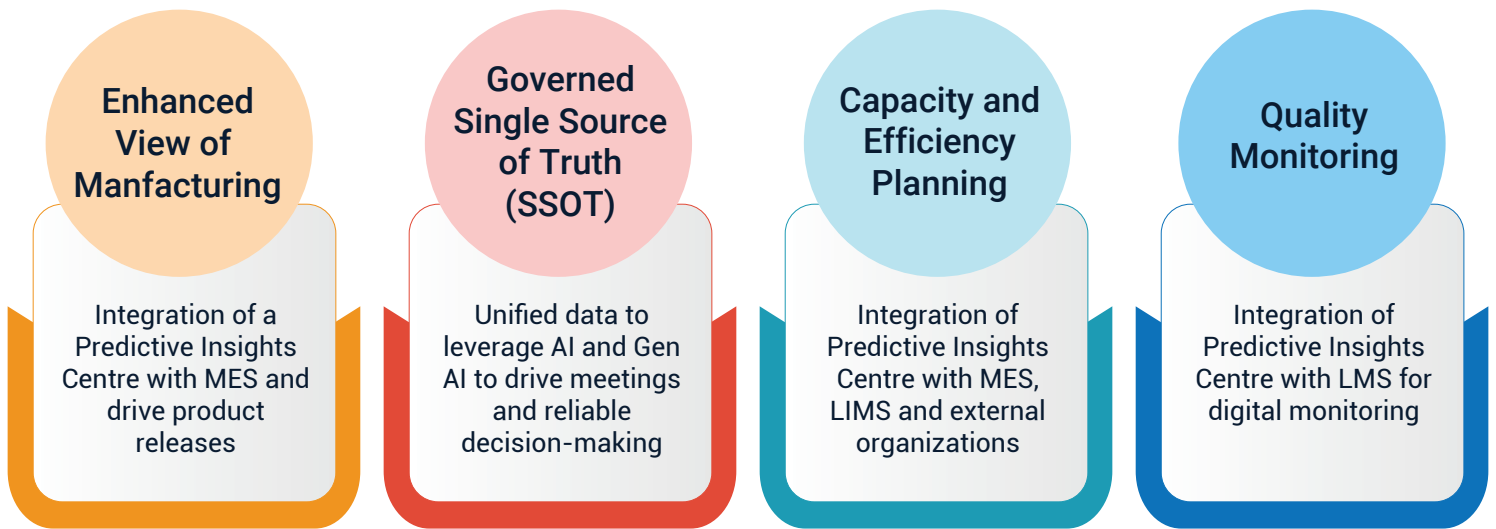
Enhanced View of Manfacturing

Integration of a Predictive Insights Centre with MES and drive product releases

Governed Single Source of Truth (SSOT)

Unified data to leverage AI and Gen AI to drive meetings and reliable decision-making

Capacity and Efficiency Planning

Integration of Predictive Insights Centre with MES, LIMS and external organizations

Quality Monitoring

Integration of Predictive Insights Centre with LMS for digital monitoring